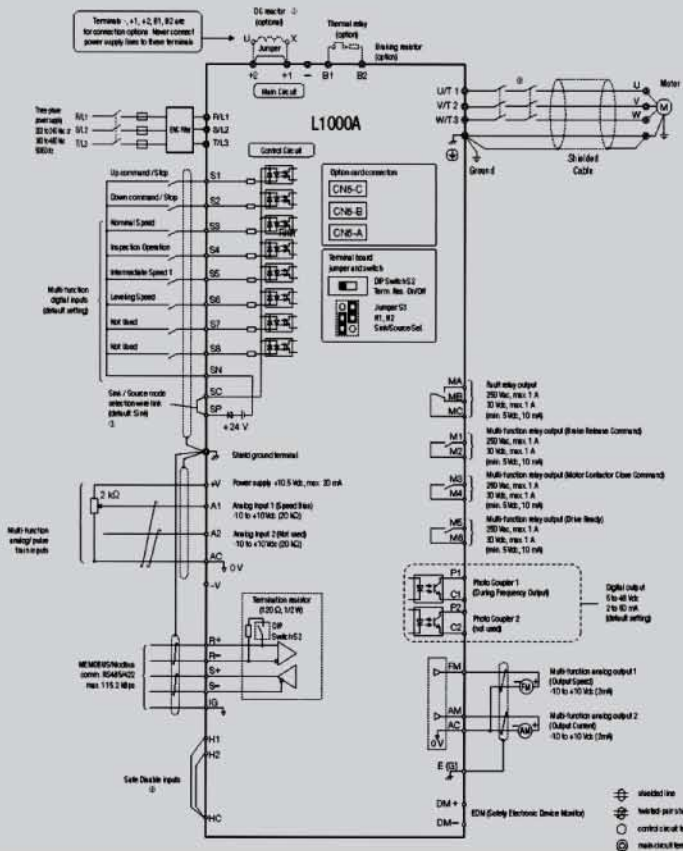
Terminals -, +1, +2, B1, B2 are for connection options. Never connect power supply lines to these terminals.

DC reactor (option)

Thermal relay (option)

Braking resistor (option)

Jumper

+2 +1 − B1 B2

Main Circuit

L1000A

Three phase power supply 200 to 240 Vac 50/60 Hz

R/L1 S/L2 T/L3

EMC filter

R/L1 S/L2 T/L3

U/T1 V/T2 W/T3

U V W

Motor

M

Ground

Shielded Cable

Control Circuit

Up command / Stop S1

Down command / Stop S2

Nominal Speed S3

Inspection Operation S4

Intermediate Speed 1 S5

Leveling Speed S6

Not Used S7

Not Used S8

SN

SC

SP

Multi-function digital inputs (default setting)

Sink / Source mode selection wire link (default: Sink)

+24 V

Option card connectors

CN5-C

CN5-B

CN5-A

Terminal board jumper and switch

DIP Switch S2 Term. Res. On/Off

Jumper S1 H1, H2 Sink/Source Sel.

Shield ground terminal

+V Power supply +10.5 Vdc, max. 20 mA

2 kΩ

A1 Analog Input 1 (Speed Bias) -10 to +10Vdc (20 kΩ)

A2 Analog Input 2 (Not used) -10 to +10Vdc (20 kΩ)

AC 0 V

−V

Multi-function analog/ pulse train inputs

Termination resistor (120 Ω, 1/2 W)

DIP Switch S2

R+ R− S+ S−

MEMOBUS/Modbus comm. RS485/422 max. 115.2 kBps

IG

H1 H2

Safe Disable inputs

HC

MA MB MC

Fault relay output 250 Vac, max. 1 A 30 Vdc, max. 1 A (min. 5 Vdc, 10 mA)

M1 M2

Multi-function relay output (Brake Release Command) 250 Vac, max. 1 A 30 Vdc, max. 1 A (min. 5 Vdc, 10 mA)

M3 M4

Multi-function relay output (Motor Contactor Close Command) 250 Vac, max. 1 A 30 Vdc, max. 1 A (min. 5 Vdc, 10 mA)

M5 M6

Multi-function relay output (Drive Ready) 250 Vac, max. 1 A 30 Vdc, max. 1 A (min. 5 Vdc, 10 mA)

P1 C1

Photo Coupler 1 (During Frequency Output)

P2 C2

Photo Coupler 2 (not used)

Digital output 5 to 48 Vdc 2 to 50 mA (default setting)

FM

Multi-function analog output 1 (Output Speed) -10 to +10 Vdc (2mA)

AM

AC

0V

Multi-function analog output 2 (Output Current) -10 to +10 Vdc (2mA)

E (G)

DM+ DM−

EDM (Safety Electronic Device Monitor)

shielded line

twisted-pair sh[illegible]

control circuit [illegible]

main circuit ter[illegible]